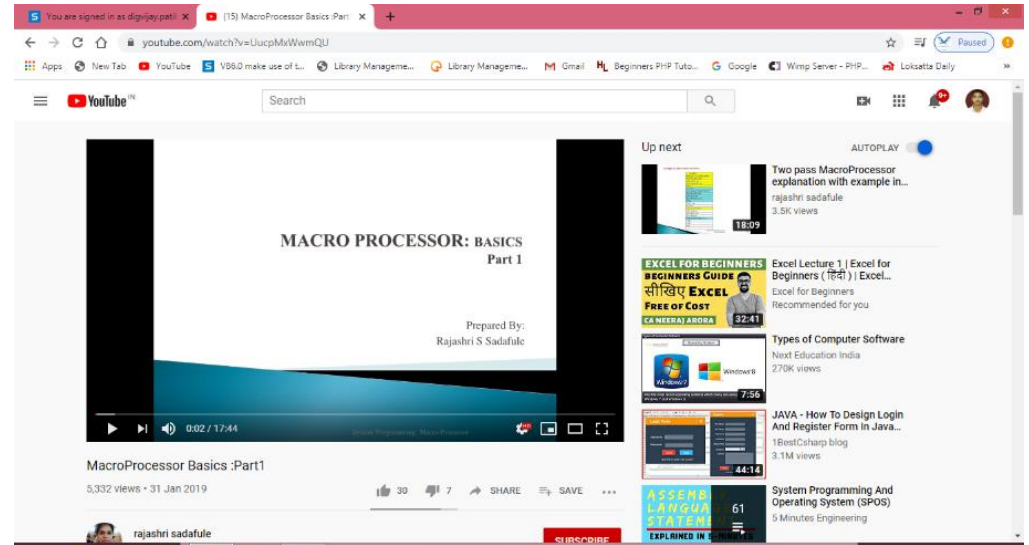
You are signed in as digvijay.patil ×
(15) MacroProcessor Basics :Part ×
+

youtube.com/watch?v=UucpMxWwmQU
Paused

Apps
New Tab
YouTube
VB6.0 make use of t...
Library Manageme...
Library Manageme...
Gmail
Beginners PHP Tuto...
Google
Wmp Server - PHP...
Loksatta Daily

YouTube IN
Search
9+

MACRO PROCESSOR: BASICS
Part 1

Prepared By:
Rajashri S Sadafule

System Programming: Macro Processor

0:02 / 17:44

MacroProcessor Basics :Part1
5,332 views • 31 Jan 2019
30
7
SHARE
SAVE

rajashri sadafule
SUBSCRIBE

Up next
AUTOPLAY

18:09
Two pass MacroProcessor explanation with example in...
rajashri sadafule
3.5K views

EXCEL FOR BEGINNERS
BEGINNERS GUIDE
सीखिए EXCEL
FREE OF COST
CA NEERAJ ARORA
32:41
Excel Lecture 1 | Excel for Beginners ( हिंदी ) | Excel...
Excel for Beginners
Recommended for you

Windows 7
Windows 8
7:56
Types of Computer Software
Next Education India
270K views

44:14
JAVA - How To Design Login And Register Form In Java...
1BestCsharp blog
3.1M views

ASSEMBLY LANGUAGE STATEMENTS
EXPLAINED IN 5 MINUTES
61
System Programming And Operating System (SPOS)
5 Minutes Engineering